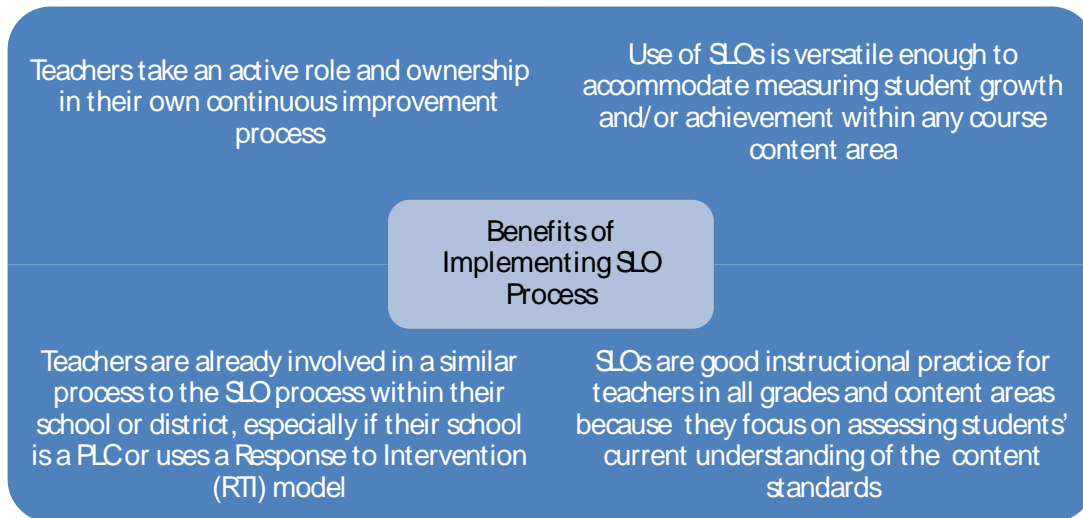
Teachers take an active role and ownership in their own continuous improvement process

Use of SLOs is versatile enough to accommodate measuring student growth and/or achievement within any course content area

Benefits of Implementing SLO Process

Teachers are already involved in a similar process to the SLO process within their school or district, especially if their school is a PLC or uses a Response to Intervention (RTI) model

SLOs are good instructional practice for teachers in all grades and content areas because they focus on assessing students' current understanding of the content standards